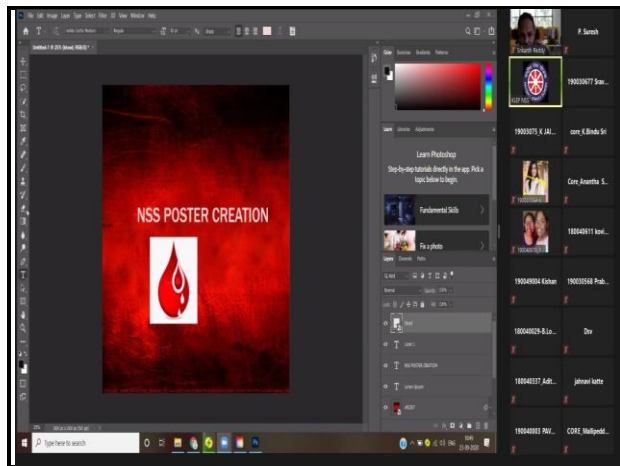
NSS POSTER CREATION

Learn Photoshop

Step-by-step tutorials directly in the app. Pick a topic below to begin.

Fundamental Skills

Fix a photo

Type here to search

P. Suresh

190030677 Srav...

190030075_K JAI...

core_K.Bindu Sri

Core_Anantha S...

180040611 kovi...

190049004 Kishan

190030568 Prab...

180040029-B.Lo...

Dsv

180040337_Adit...

jahnavi katte

190040003 PAV...

CORE_Mallipedd...